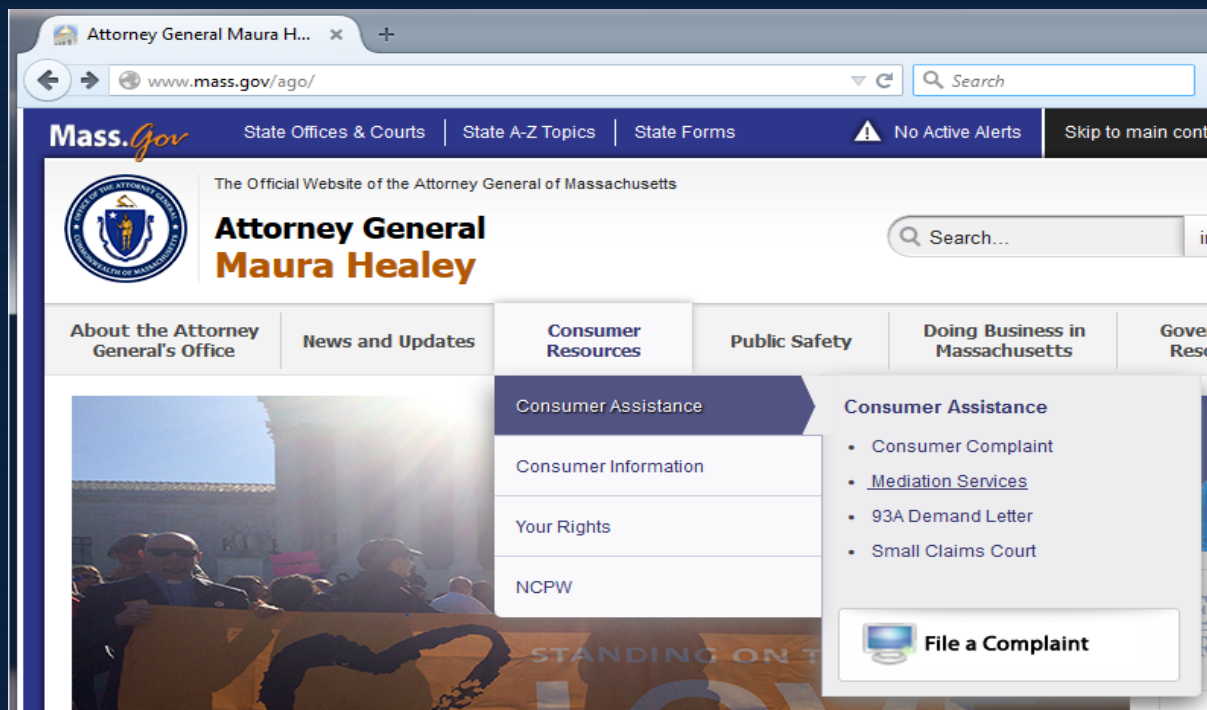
Attorney General Maura H... ×

www.mass.gov/ago/

Search

Mass.Gov

State Offices & Courts | State A-Z Topics | State Forms

No Active Alerts

Skip to main cont

The Official Website of the Attorney General of Massachusetts

Attorney General
Maura Healey

Search...

About the Attorney General's Office

News and Updates

Consumer Resources

Public Safety

Doing Business in Massachusetts

Gove Reso

Consumer Assistance

Consumer Information

Your Rights

NCPW

Consumer Assistance

- Consumer Complaint
- Mediation Services
- 93A Demand Letter
- Small Claims Court

File a Complaint

STANDING ON T